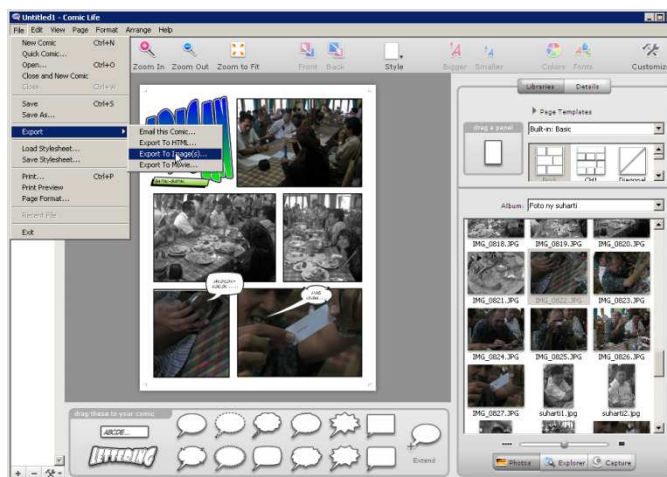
Untitled1 - Comic Life

File Edit View Page Format Arrange Help

New Comic Ctrl+N
Quick Comic...
Open... Ctrl+O
Close and New Comic
Close Ctrl+W
Save Ctrl+S
Save As...
Export
Load Stylesheet...
Save Stylesheet...
Print... Ctrl+P
Print Preview
Page Format...
Recent File
Exit

Email this Comic...
Export To HTML...
Export To Image(s)...
Export To Movie...

Zoom In Zoom Out Zoom to Fit Front Back Style Bigger Smaller Colors Fonts Customize

Libraries Details

Page Templates

drag a panel

Built-in: Basic

CH1 Diagonal

Album: Foto ny suharti

IMG_0818.JPG IMG_0819.JPG IMG_0820.JPG
IMG_0821.JPG IMG_0822.JPG IMG_0823.JPG
IMG_0824.JPG IMG_0825.JPG IMG_0826.JPG
IMG_0827.JPG suharti1.jpg suharti2.jpg

drag these to your comic

ABCDE...

LETTERING

Extend

Photos Explorer Capture